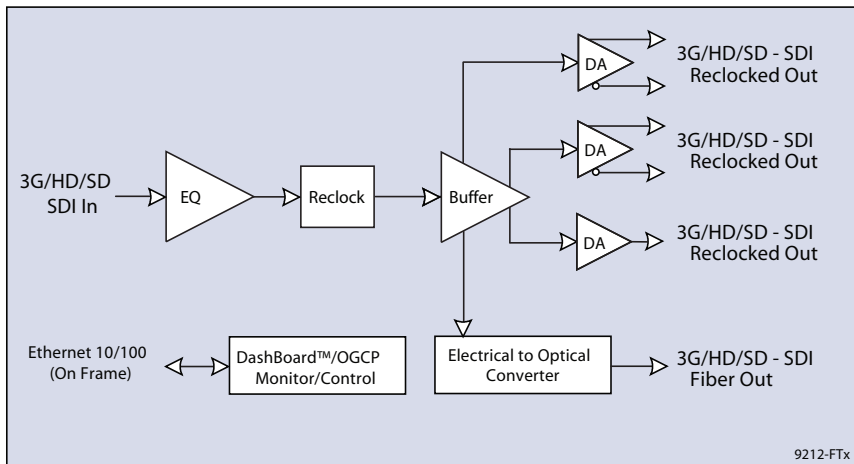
3G/HD/SD
SDI In

EQ

Reclock

Buffer

DA

3G/HD/SD - SDI
Reclocked Out

DA

3G/HD/SD - SDI
Reclocked Out

DA

3G/HD/SD - SDI
Reclocked Out

Ethernet 10/100
(On Frame)

DashBoard™/OGCP
Monitor/Control

Electrical to Optical
Converter

3G/HD/SD - SDI
Fiber Out

9212-FTx